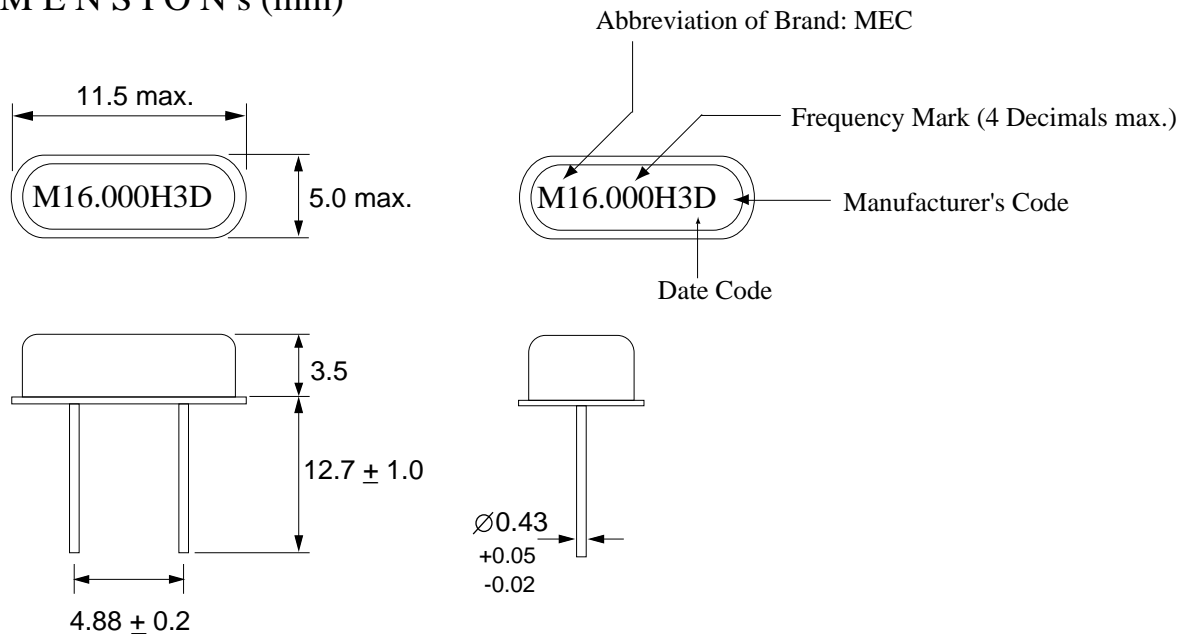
M E N S I O N s (mm)

Abbreviation of Brand: MEC

11.5 max.

Frequency Mark (4 Decimals max.)

M16.000H3D

5.0 max.

M16.000H3D

Manufacturer's Code

Date Code

3.5

12.7 $\pm$ 1.0

$\varnothing$0.43
+0.05
-0.02

4.88 $\pm$ 0.2